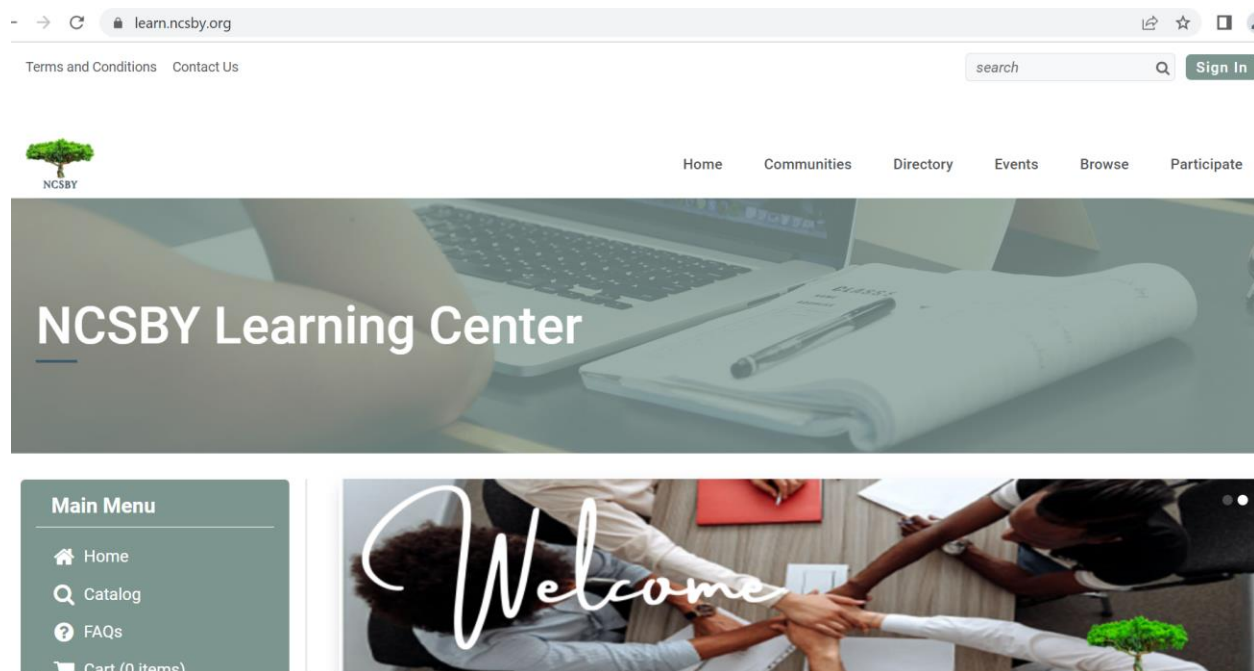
learn.ncsby.org

Terms and Conditions Contact Us

search

Sign In

NCSBY

Home Communities Directory Events Browse Participate

NCSBY Learning Center

Main Menu

Home

Catalog

FAQs

Cart (0 items)

Welcome